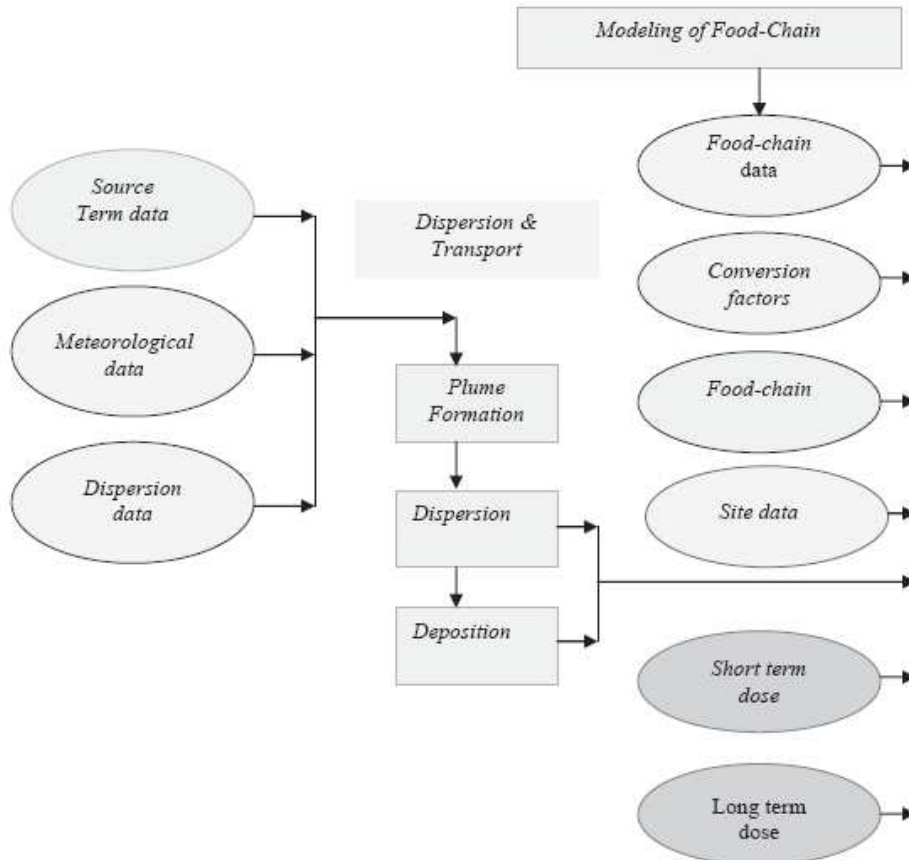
Modeling of Food-Chain

Source Term data

Meteorological data

Dispersion data

Dispersion & Transport

Plume Formation

Dispersion

Deposition

Food-chain data

Conversion factors

Food-chain

Site data

Short term dose

Long term dose